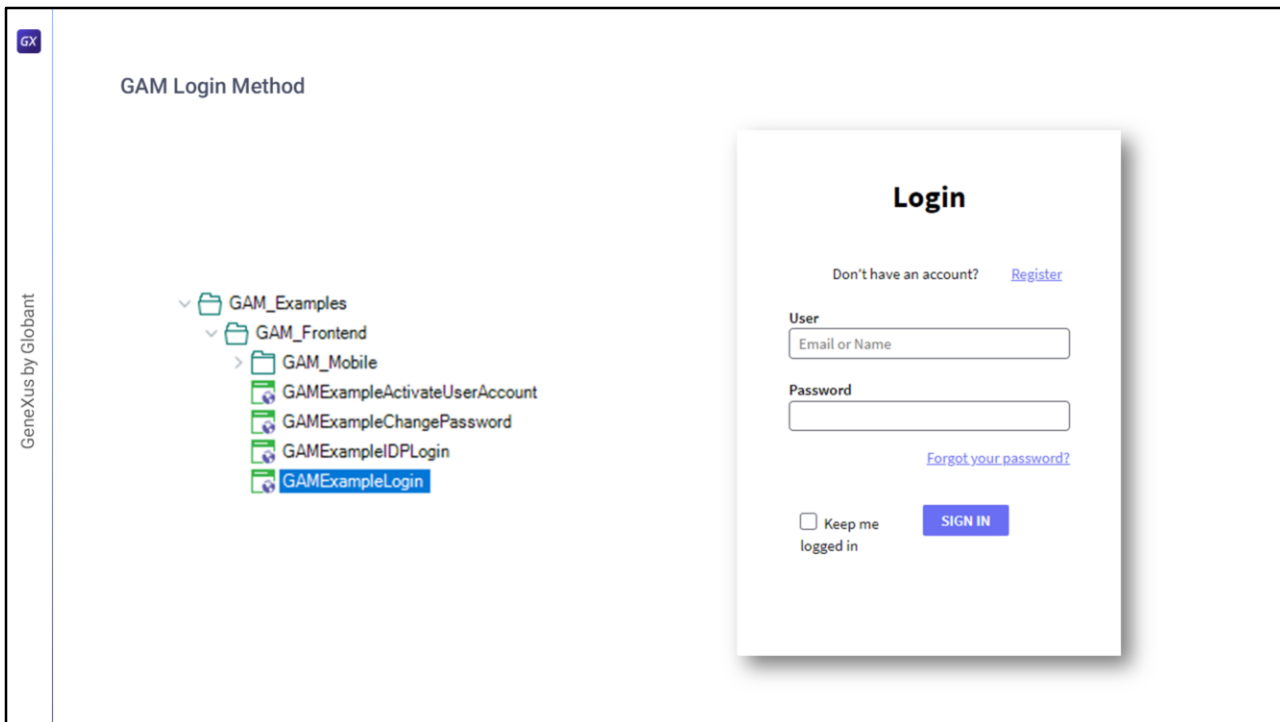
GX

GeneXus by Globant

GAM Login Method

GAM_Examples
GAM_Frontend
GAM_Mobile
GAMExampleActivateUserAccount
GAMExampleChangePassword
GAMExampleIDPLogin
GAMExampleLogin

Login

Don't have an account? Register

User
Email or Name

Password

Forgot your password?

Keep me logged in

SIGN IN